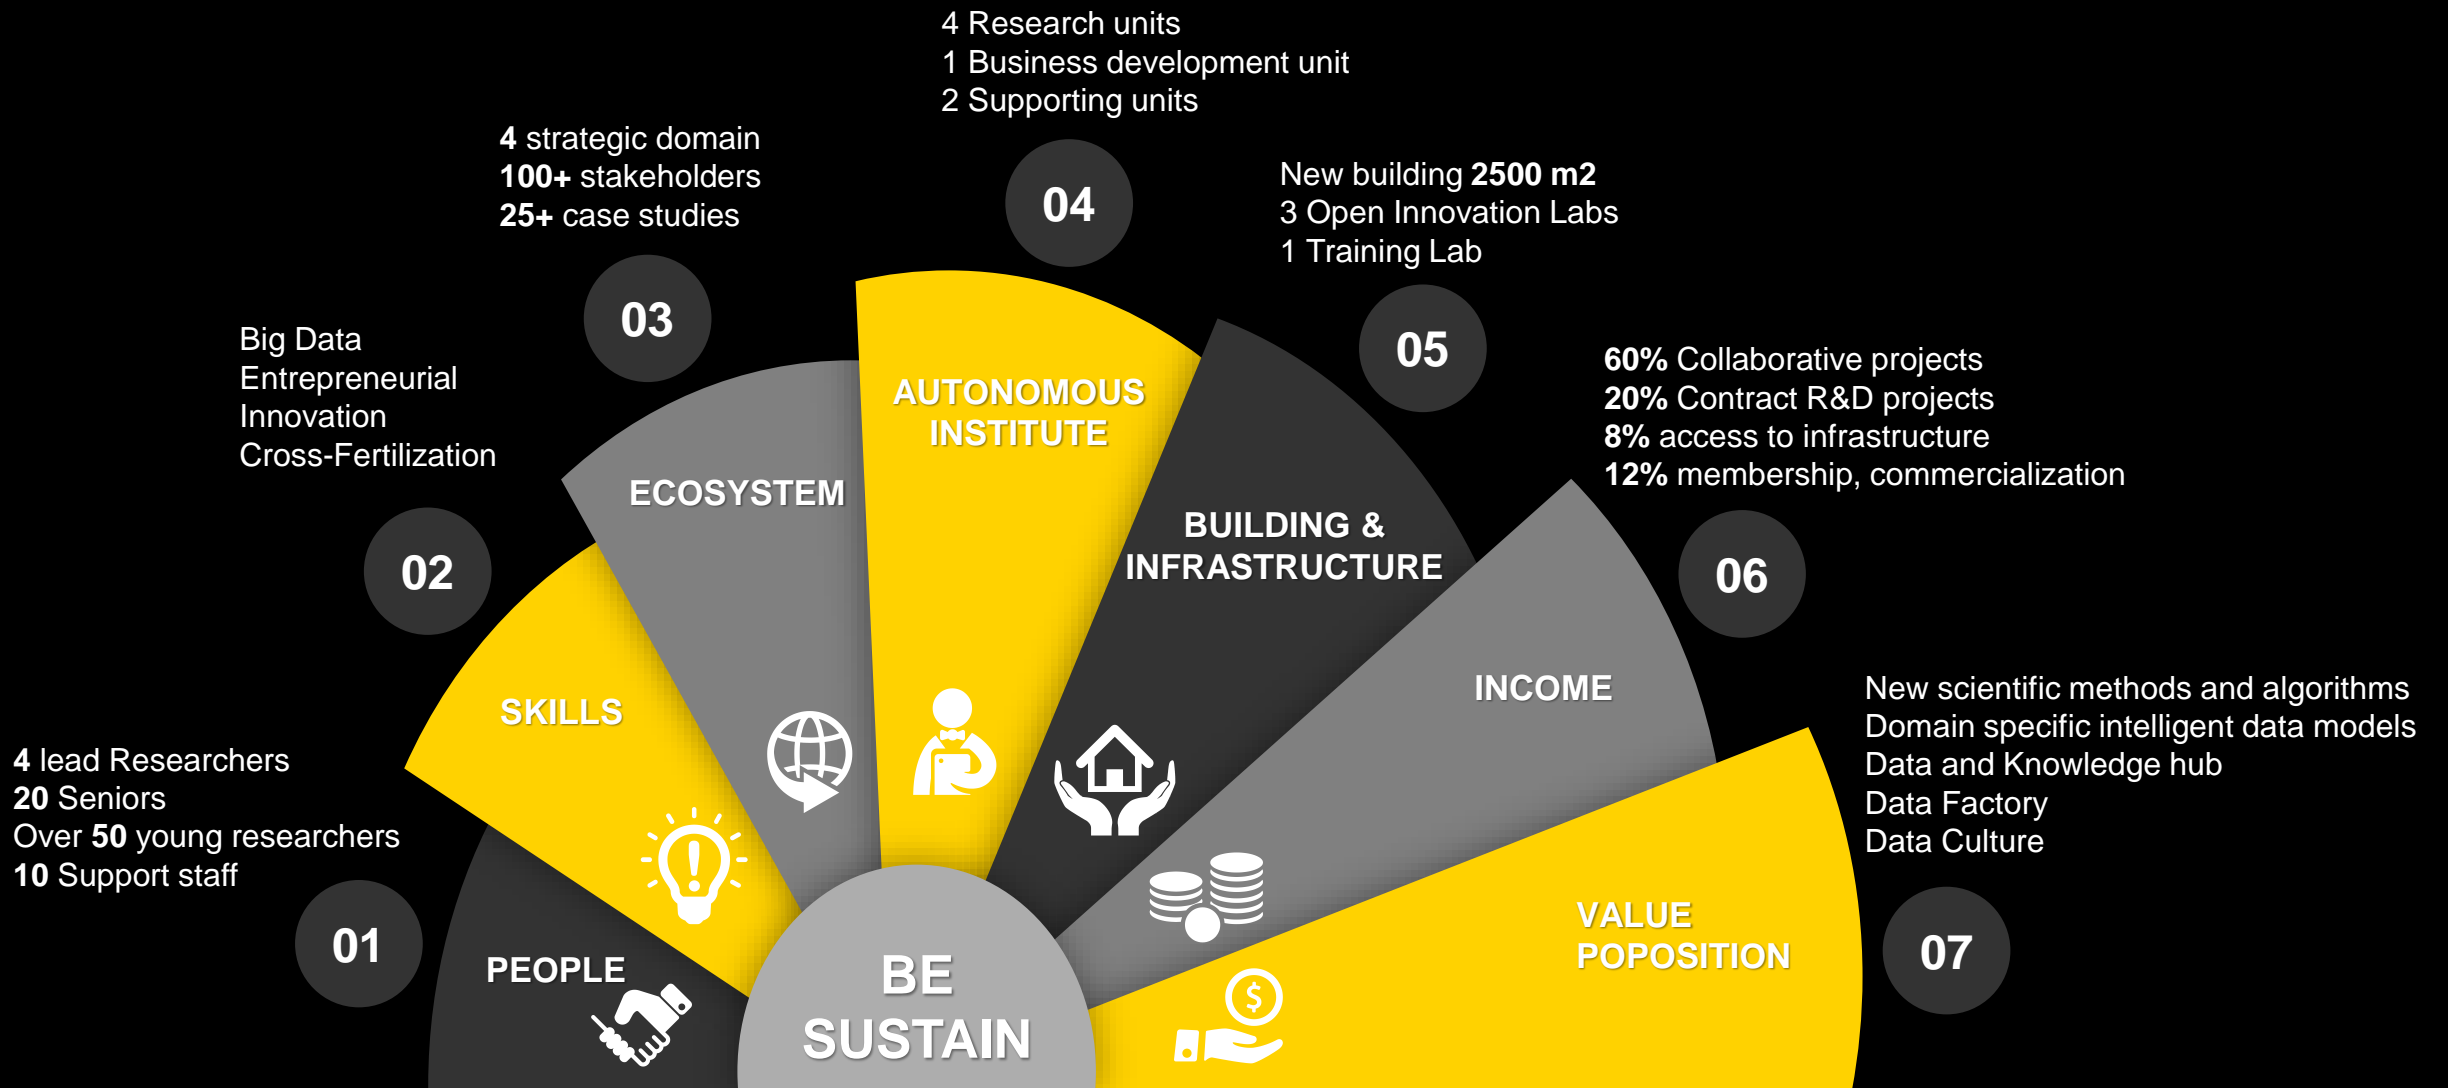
4 Research units
1 Business development unit
2 Supporting units

04

4 strategic domain
100+ stakeholders
25+ case studies

03

New building 2500 m2
3 Open Innovation Labs
1 Training Lab

05

Big Data
Entrepreneurial
Innovation
Cross-Fertilization

02

60% Collaborative projects
20% Contract R&D projects
8% access to infrastructure
12% membership, commercialization

06

AUTONOMOUS INSTITUTE

ECOSYSTEM

BUILDING & INFRASTRUCTURE

SKILLS

INCOME

New scientific methods and algorithms
Domain specific intelligent data models
Data and Knowledge hub
Data Factory
Data Culture

4 lead Researchers
20 Seniors
Over 50 young researchers
10 Support staff

01

PEOPLE

BE SUSTAIN

VALUE POPOSITION

07